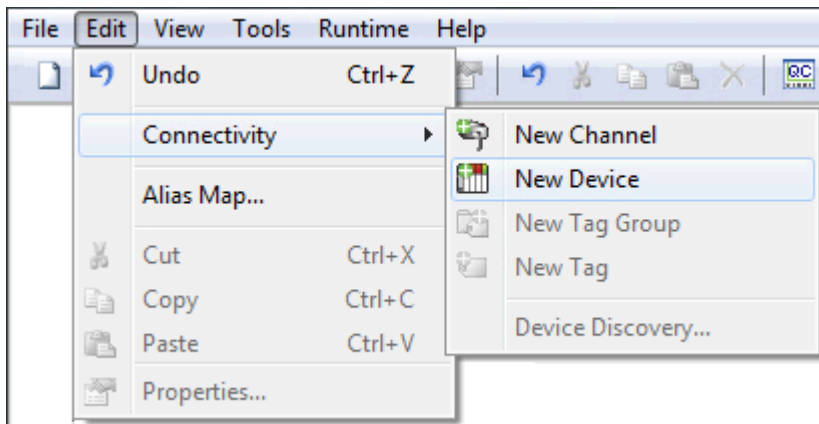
File Edit View Tools Runtime Help

Undo Ctrl+Z

Connectivity

Alias Map...

Cut Ctrl+X

Copy Ctrl+C

Paste Ctrl+V

Properties...

New Channel

New Device

New Tag Group

New Tag

Device Discovery...

QC